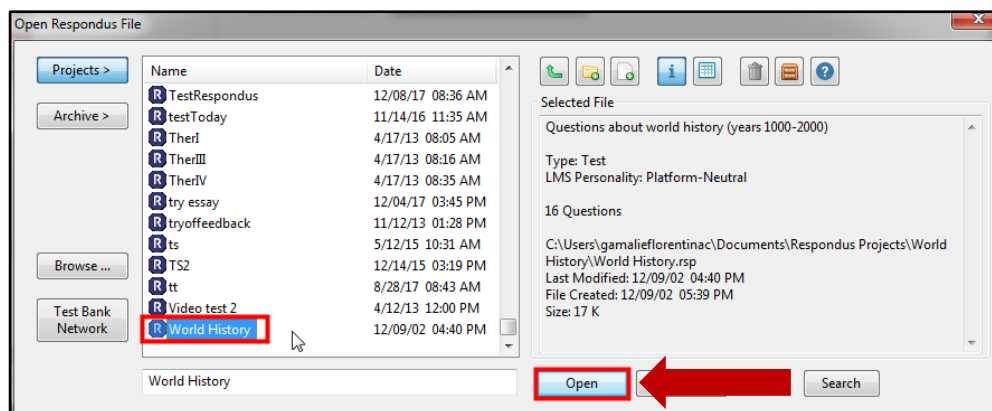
Open Respondus File

Projects >

Archive >

Browse ...

Test Bank Network

| Name | Date |
|---|---|
| TestRespondus | 12/08/17 08:36 AM |
| testToday | 11/14/16 11:35 AM |
| TherI | 4/17/13 08:05 AM |
| TherIII | 4/17/13 08:16 AM |
| TherIV | 4/17/13 08:35 AM |
| try essay | 12/04/17 03:45 PM |
| tryoffeedback | 11/12/13 01:28 PM |
| ts | 5/12/15 10:31 AM |
| TS2 | 12/14/15 03:19 PM |
| tt | 8/28/17 08:43 AM |
| Video test 2 | 4/12/13 12:00 PM |
| World History | 12/09/02 04:40 PM |

World History

Selected File

Questions about world history (years 1000-2000)

Type: Test
LMS Personality: Platform-Neutral

16 Questions

C:\Users\gamalieflorentinac\Documents\Respondus Projects\World History\World History.rsp
Last Modified: 12/09/02 04:40 PM
File Created: 12/09/02 05:39 PM
Size: 17 K

Open

Search